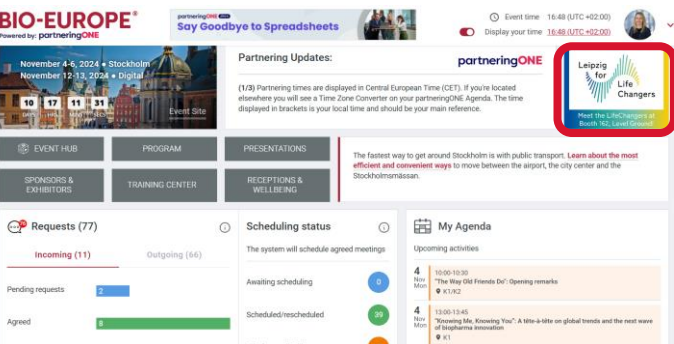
BIO-EUROPE®
Powered by: partneringONE

partneringONE
Say Goodbye to Spreadsheets

Event time 16:48 (UTC +02:00)
Display your time 16:48 (UTC +02:00)

November 4-6, 2024 • Stockholm
November 12-13, 2024 • Digital

10 17 11 31

Event Site

Partnering Updates:

partneringONE

(1/3) Partnering times are displayed in Central European Time (CET). If you're located elsewhere you will see a Time Zone Converter on your partneringONE Agenda. The time displayed in brackets is your local time and should be your main reference.

Leipzig for Life Changers

Meet the LifeChangers at Booth 162, Level Ground!

EVENT HUB
PROGRAM
PRESENTATIONS
SPONSORS & EXHIBITORS
TRAINING CENTER
RECEPTIONS & WELLBEING

The fastest way to get around Stockholm is with public transport. Learn about the most efficient and convenient ways to move between the airport, the city center and the Stockholmsmässan.

Requests (77)

Incoming (11)
Outgoing (66)

Pending requests 2
Agreed 8

Scheduling status

The system will schedule agreed meetings

Awaiting scheduling 0
Scheduled/rescheduled 39

My Agenda

Upcoming activities

4 Nov Mon
10:00-10:30
"The Way Old Friends Do": Opening remarks
K1/K2

4 Nov Mon
13:00-13:45
"Knowing Me, Knowing You": A tête-à-tête on global trends and the next wave of biopharma innovation
K1